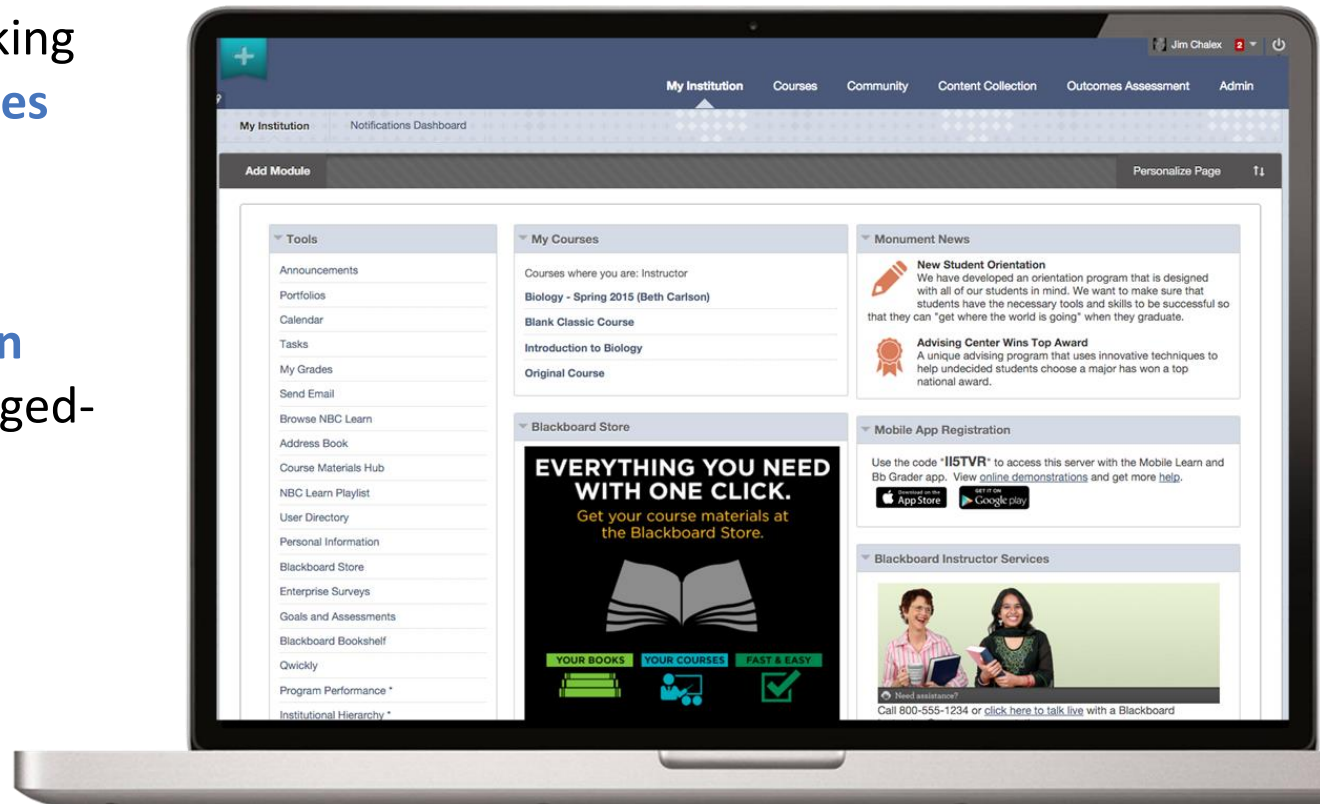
king
es

n
ged-

Jim Chalex 2

My Institution Courses Community Content Collection Outcomes Assessment Admin

My Institution Notifications Dashboard

Add Module

Personalize Page

Tools

Announcements
Portfolios
Calendar
Tasks
My Grades
Send Email
Browse NBC Learn
Address Book
Course Materials Hub
NBC Learn Playlist
User Directory
Personal Information
Blackboard Store
Enterprise Surveys
Goals and Assessments
Blackboard Bookshelf
Qwickly
Program Performance *
Institutional Hierarchy *

My Courses

Courses where you are: Instructor
Biology - Spring 2015 (Beth Carlson)
Blank Classic Course
Introduction to Biology
Original Course

Blackboard Store

EVERYTHING YOU NEED WITH ONE CLICK.
Get your course materials at the Blackboard Store.
YOUR BOOKS YOUR COURSES FAST & EASY

Monument News

New Student Orientation
We have developed an orientation program that is designed with all of our students in mind. We want to make sure that students have the necessary tools and skills to be successful so that they can "get where the world is going" when they graduate.

Advising Center Wins Top Award
A unique advising program that uses innovative techniques to help undecided students choose a major has won a top national award.

Mobile App Registration

Use the code "II5TVR" to access this server with the Mobile Learn and Bb Grader app. View online demonstrations and get more help.
Download on the App Store
GET IT ON Google play

Blackboard Instructor Services

Need assistance?
Call 800-555-1234 or click here to talk live with a Blackboard